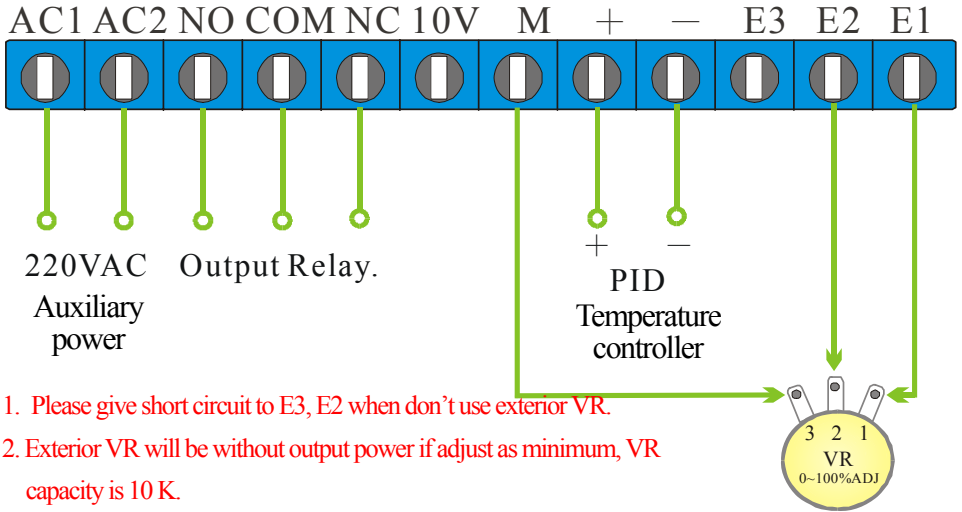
AC1 AC2 NO COM NC 10V M + − E3 E2 E1

220VAC
Auxiliary
power

Output Relay.

+ −
PID
Temperature
controller

1. Please give short circuit to E3, E2 when don’t use exterior VR.
2. Exterior VR will be without output power if adjust as minimum, VR capacity is 10 K.

3 2 1
VR
0~100%ADJ